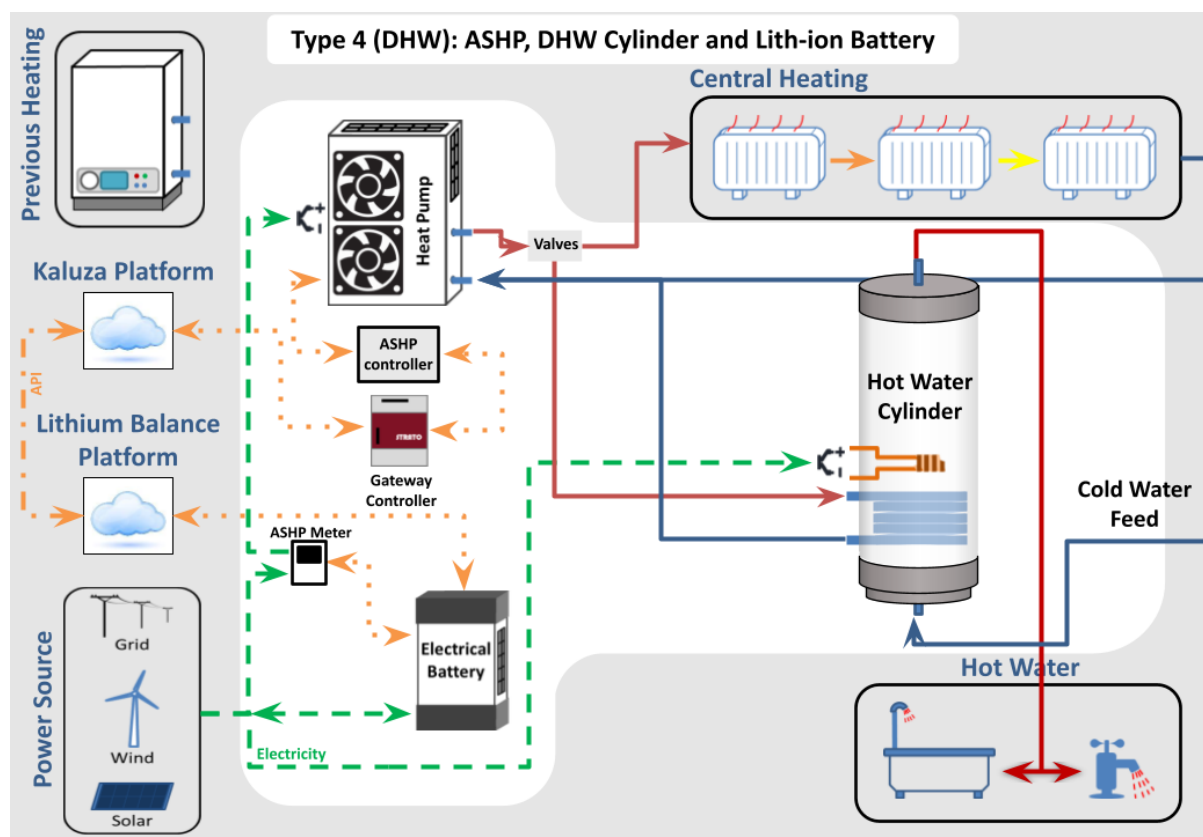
Type 4 (DHW): ASHP, DHW Cylinder and Lith-ion Battery

Previous Heating

Central Heating

Heat Pump

Valves

Kaluza Platform

API

Lithium Balance Platform

ASHP controller

STRETO

Gateway Controller

Hot Water Cylinder

Cold Water Feed

ASHP Meter

Electrical Battery

Power Source

Grid

Wind

Solar

Electricity

Hot Water